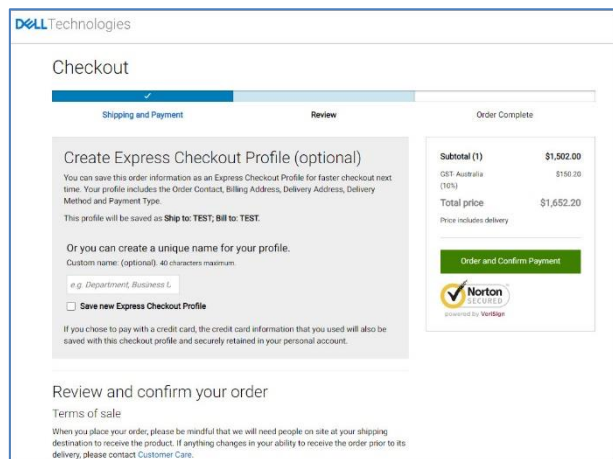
DELLTechnologies

Checkout

✓

Shipping and Payment

Review

Order Complete

Create Express Checkout Profile (optional)

You can save this order information as an Express Checkout Profile for faster checkout next time. Your profile includes the Order Contact, Billing Address, Delivery Address, Delivery Method and Payment Type.

This profile will be saved as Ship to: TEST; Bill to: TEST.

Or you can create a unique name for your profile.

Custom name: (optional). 40 characters maximum.

e.g. Department, Business U

Save new Express Checkout Profile

If you chose to pay with a credit card, the credit card information that you used will also be saved with this checkout profile and securely retained in your personal account.

| Subtotal (1) | $1,502.00 |
|---|---|
| GST Australia (10%) | $150.20 |
| Total price | $1,652.20 |

Price includes delivery

Order and Confirm Payment

Norton SECURED

powered by VeriSign

Review and confirm your order

Terms of sale

When you place your order, please be mindful that we will need people on site at your shipping destination to receive the product. If anything changes in your ability to receive the order prior to its delivery, please contact Customer Care.